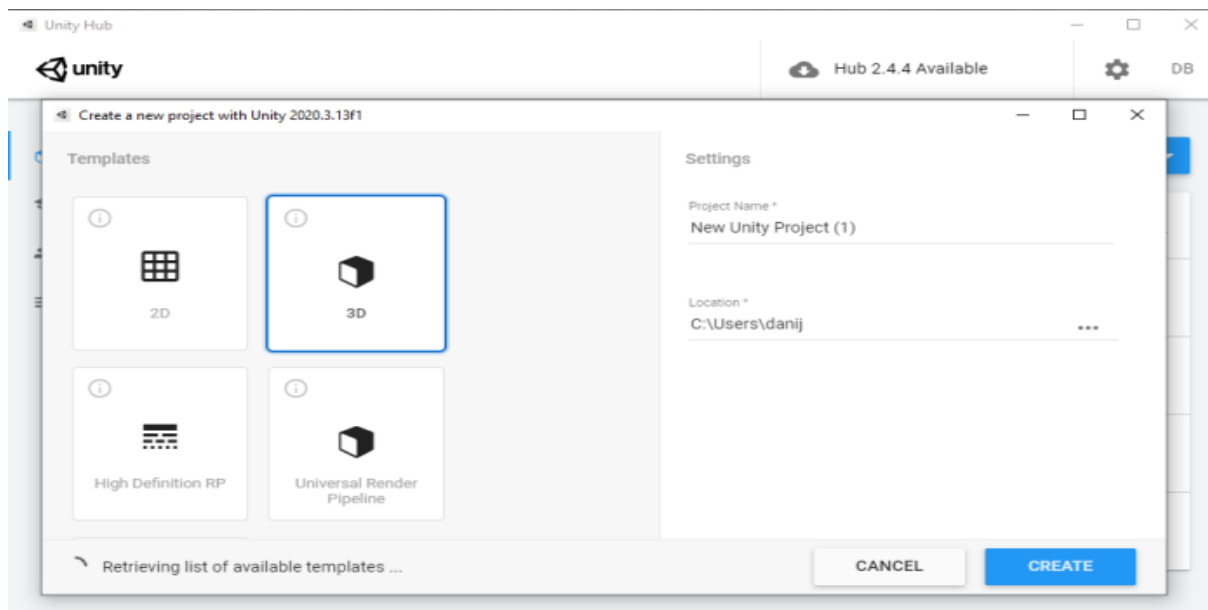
Unity Hub

unity

Hub 2.4.4 Available

DB

Create a new project with Unity 2020.3.13f1

Templates

2D

3D

High Definition RP

Universal Render Pipeline

Settings

Project Name *
New Unity Project (1)

Location *
C:\Users\danij

...

Retrieving list of available templates ...

CANCEL

CREATE